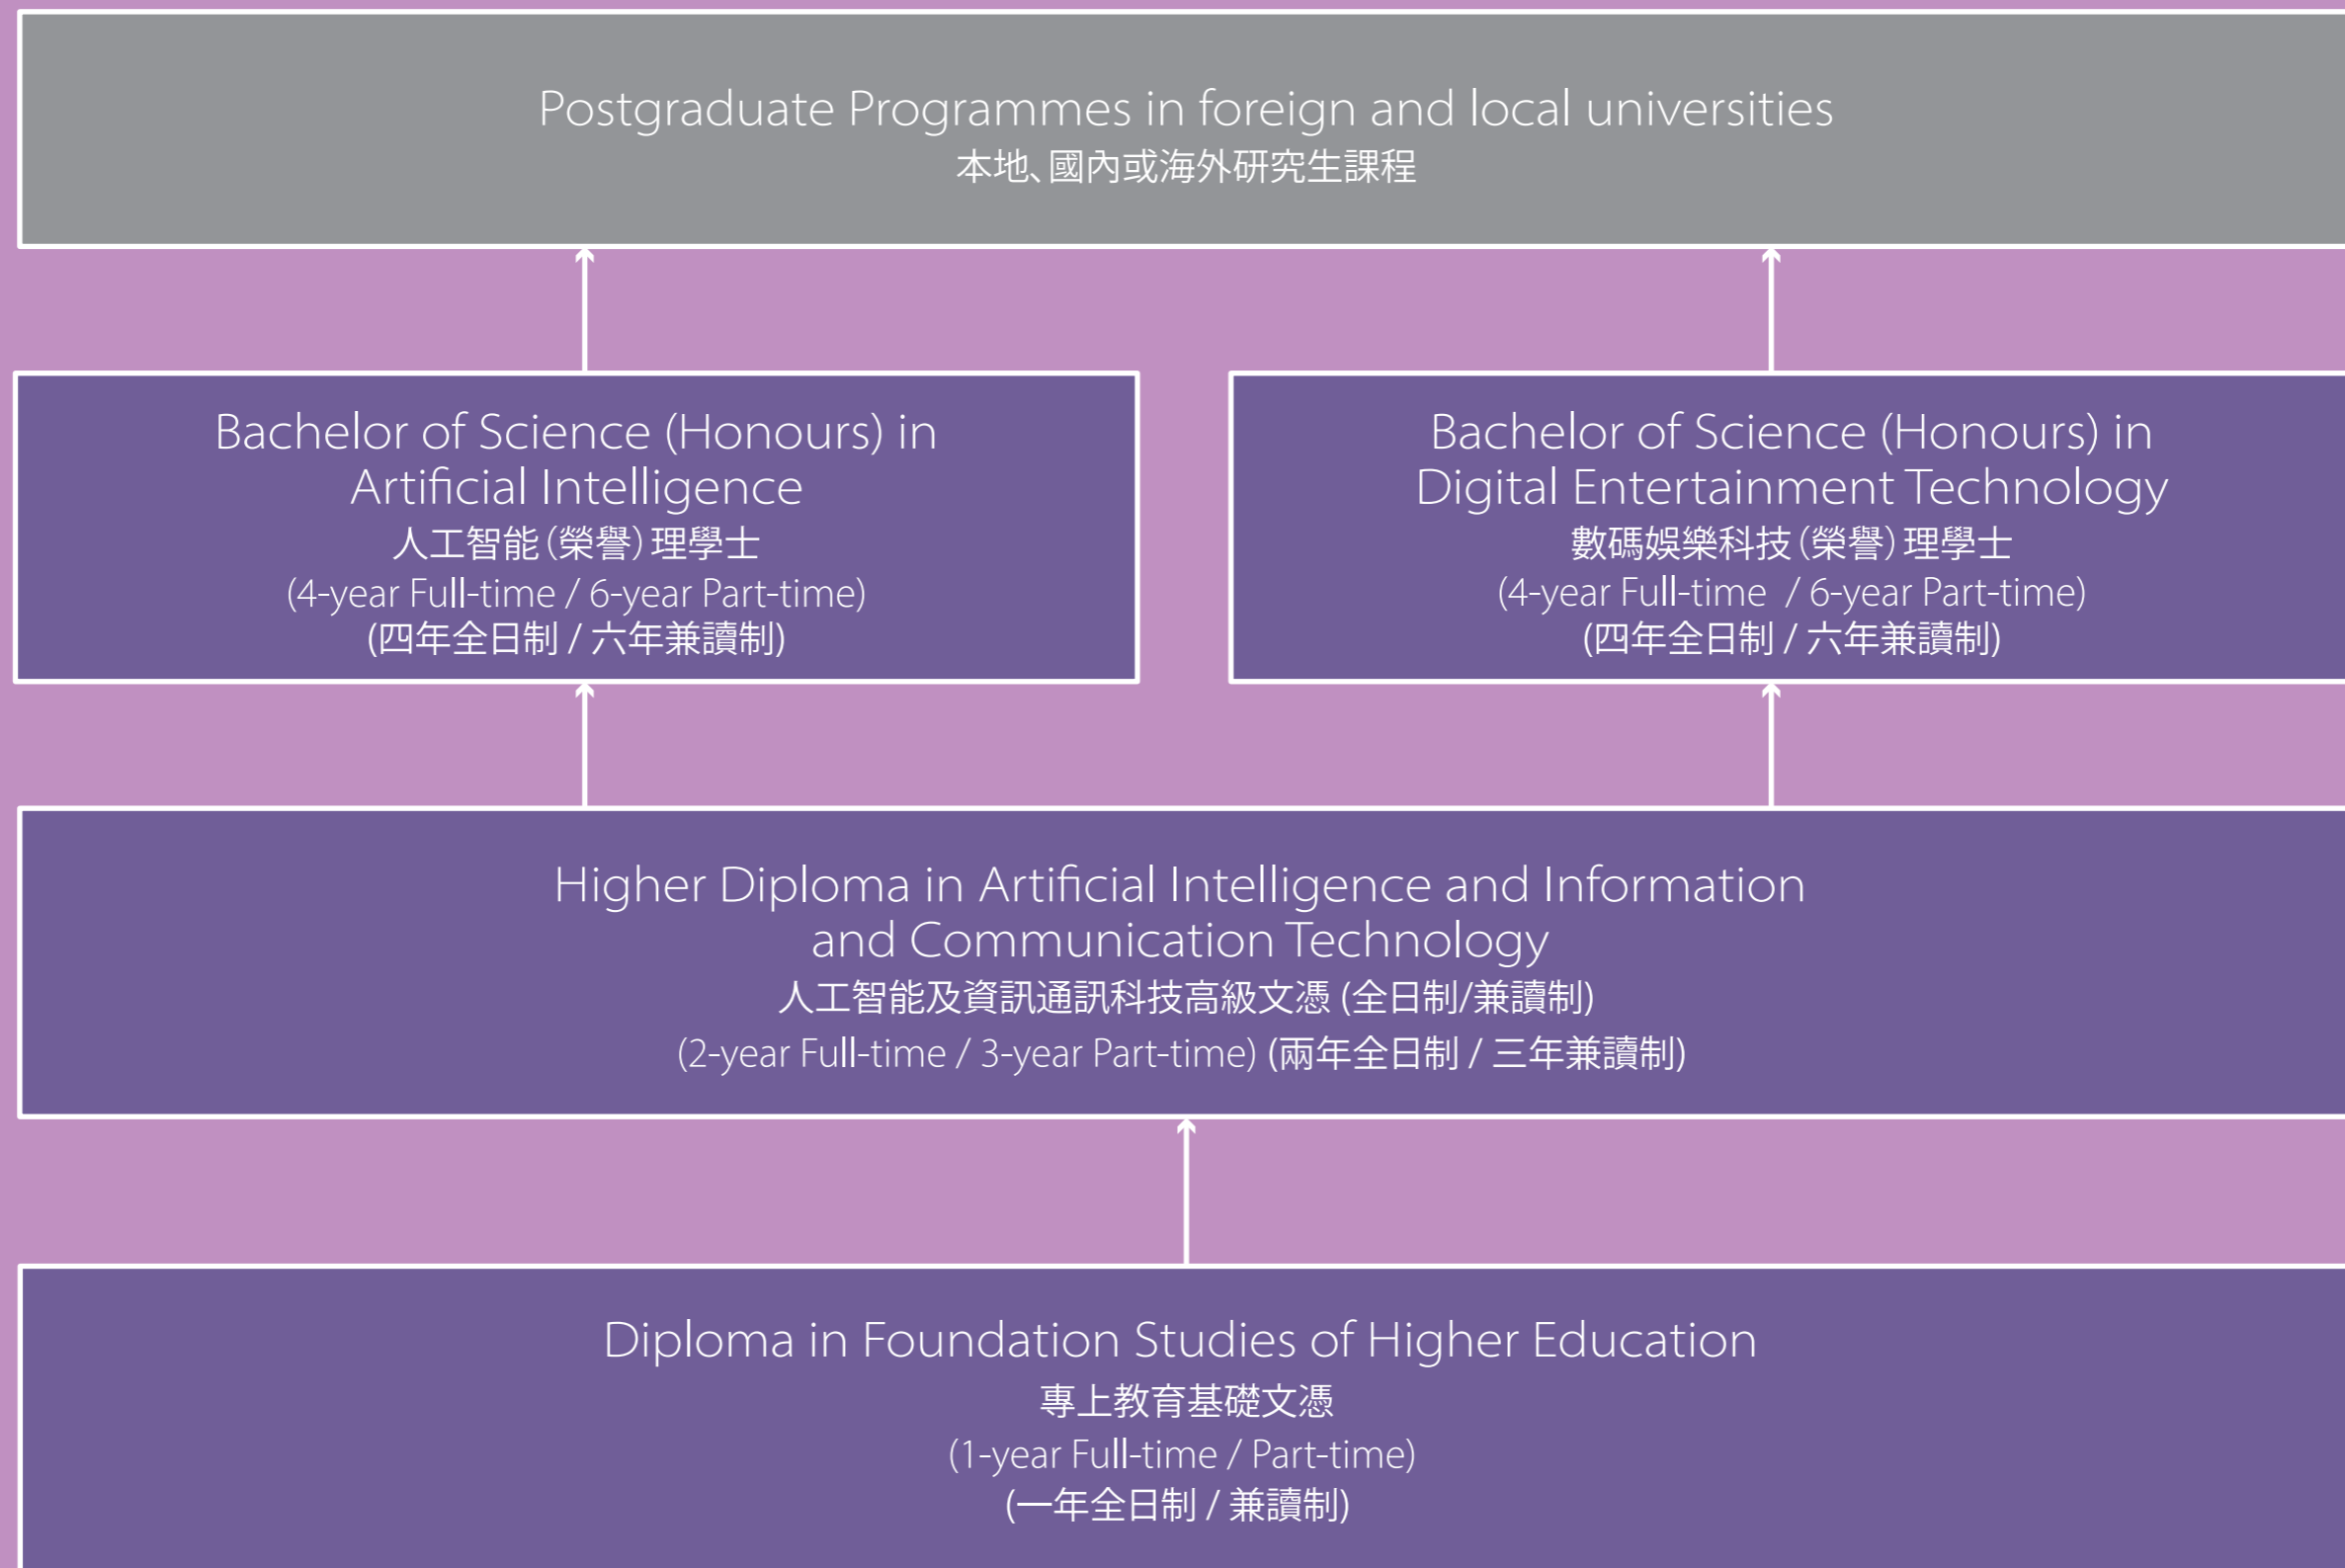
Postgraduate Programmes in foreign and local universities
本地、國內或海外研究生課程

Bachelor of Science (Honours) in Artificial Intelligence
人工智能(榮譽)理學士
(4-year Full-time / 6-year Part-time)
(四年全日制 / 六年兼讀制)

Bachelor of Science (Honours) in Digital Entertainment Technology
數碼娛樂科技(榮譽)理學士
(4-year Full-time / 6-year Part-time)
(四年全日制 / 六年兼讀制)

Higher Diploma in Artificial Intelligence and Information and Communication Technology
人工智能及資訊通訊科技高級文憑 (全日制/兼讀制)
(2-year Full-time / 3-year Part-time) (兩年全日制 / 三年兼讀制)

Diploma in Foundation Studies of Higher Education
專上教育基礎文憑
(1-year Full-time / Part-time)
(一年全日制 / 兼讀制)